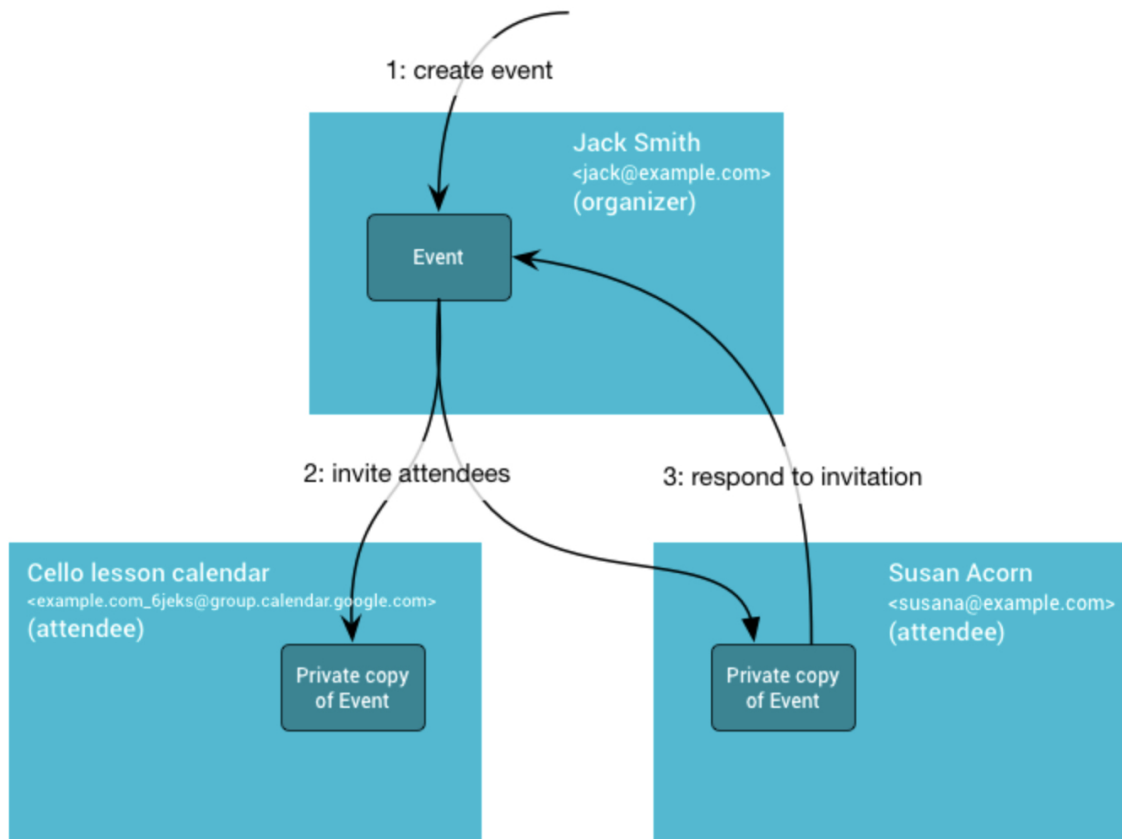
1: create event

Jack Smith
<jack@example.com>
(organizer)

Event

2: invite attendees

3: respond to invitation

Cello lesson calendar
<example.com_6jeks@group.calendar.google.com>
(attendee)

Private copy of Event

Susan Acorn
<susana@example.com>
(attendee)

Private copy of Event